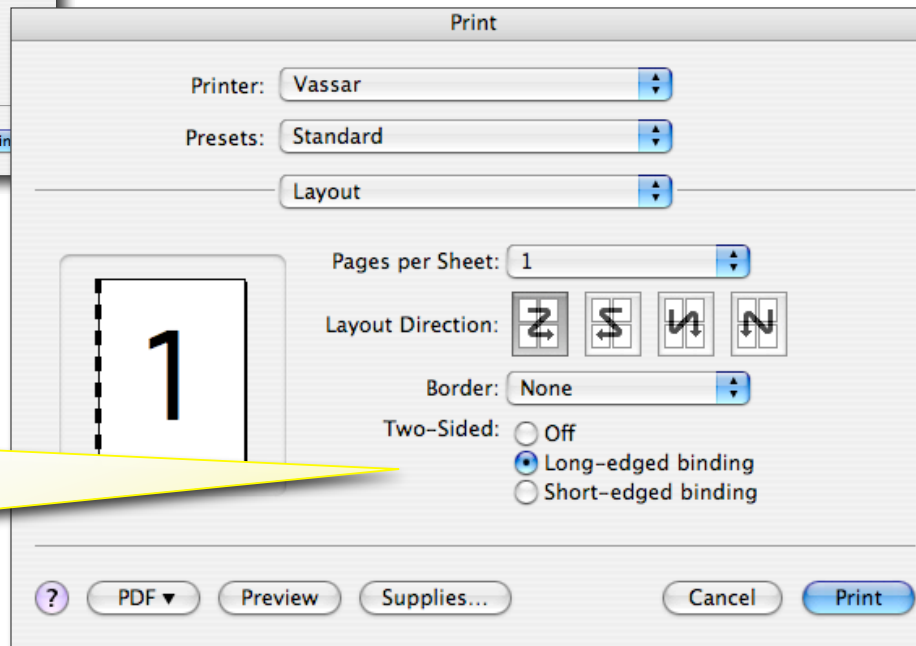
Print

Printer: Vassar

Presets: Standard

Layout

1

Pages per Sheet: 1

Layout Direction:

Border: None

Two-Sided: Off

Long-edged binding

Short-edged binding

in

?

PDF ▾

Preview

Supplies...

Cancel

Print